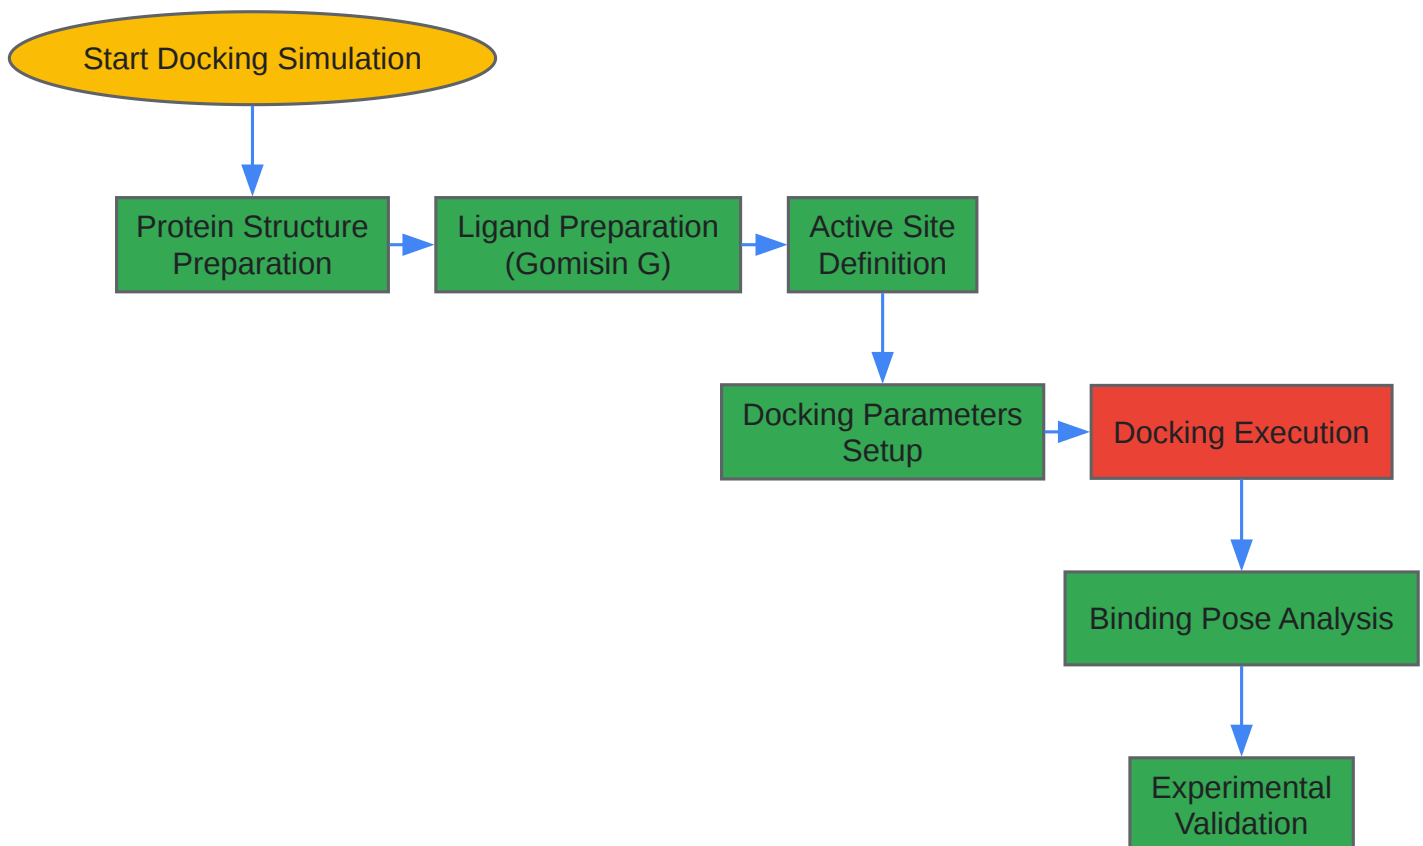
Start Docking Simulation

Protein Structure Preparation

Ligand Preparation (Gomisin G)

Active Site Definition

Docking Parameters Setup

Docking Execution

Binding Pose Analysis

Experimental Validation